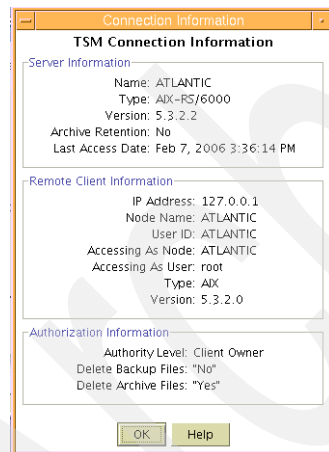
Connection Information

TSM Connection Information

Server Information

Name: ATLANTIC
Type: AIX-RS/6000
Version: 5.3.2.2
Archive Retention: No
Last Access Date: Feb 7, 2006 3:36:14 PM

Remote Client Information

IP Address: 127.0.0.1
Node Name: ATLANTIC
User ID: ATLANTIC
Accessing As Node: ATLANTIC
Accessing As User: root
Type: AIX
Version: 5.3.2.0

Authorization Information

Authority Level: Client Owner
Delete Backup Files: "No"
Delete Archive Files: "Yes"

OK
Help